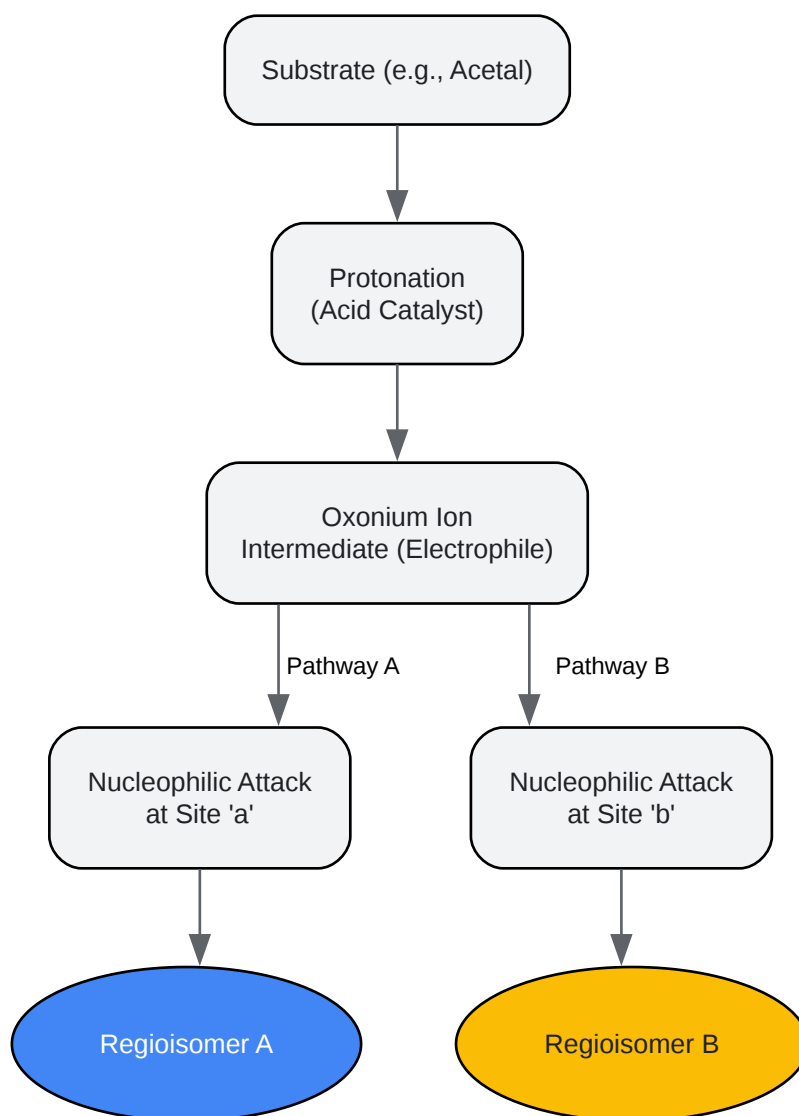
Substrate (e.g., Acetal)

Protonation
(Acid Catalyst)

Oxonium Ion
Intermediate (Electrophile)

Pathway A

Pathway B

Nucleophilic Attack
at Site 'a'

Nucleophilic Attack
at Site 'b'

Regioisomer A

Regioisomer B